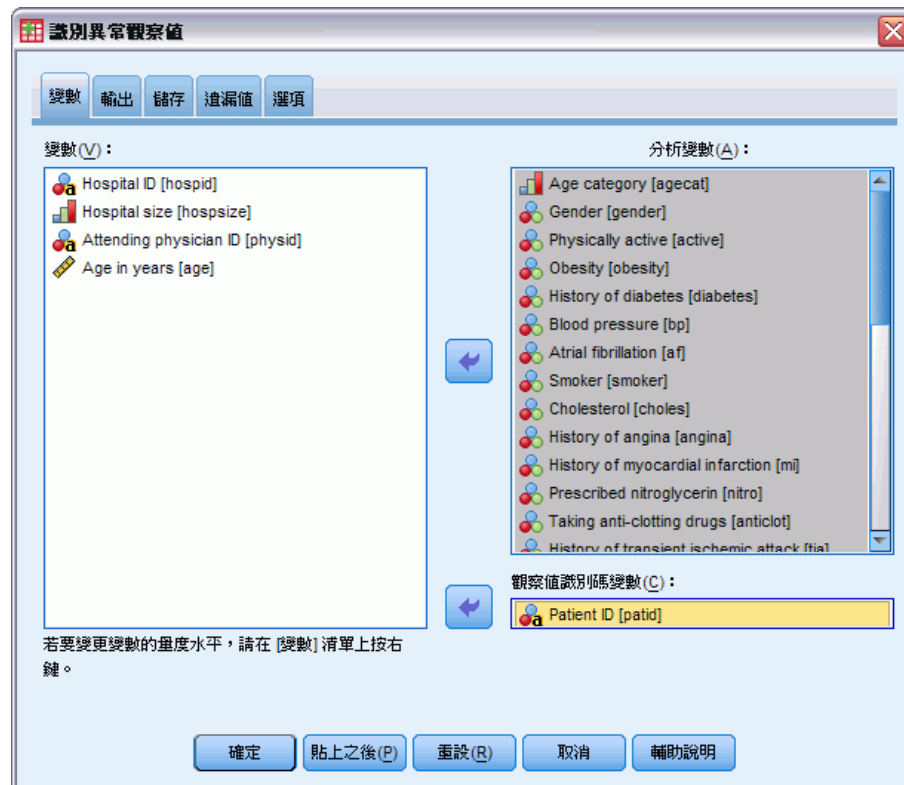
識別異常觀察值

變數 輸出 儲存 遺漏值 選項

變數(V)：

Hospital ID [hospid]
Hospital size [hospsize]
Attending physician ID [physid]
Age in years [age]

分析變數(A)：

Age category [agecat]
Gender [gender]
Physically active [active]
Obesity [obesity]
History of diabetes [diabetes]
Blood pressure [bp]
Atrial fibrillation [af]
Smoker [smoker]
Cholesterol [choles]
History of angina [angina]
History of myocardial infarction [mi]
Prescribed nitroglycerin [nitro]
Taking anti-clotting drugs [anticlot]
History of transient ischemic attack [tia]

觀察值識別碼變數(C)：

Patient ID [patid]

若要變更變數的量度水平，請在 [變數] 清單上按右鍵。

確定 貼上之後(P) 重設(R) 取消 輔助說明